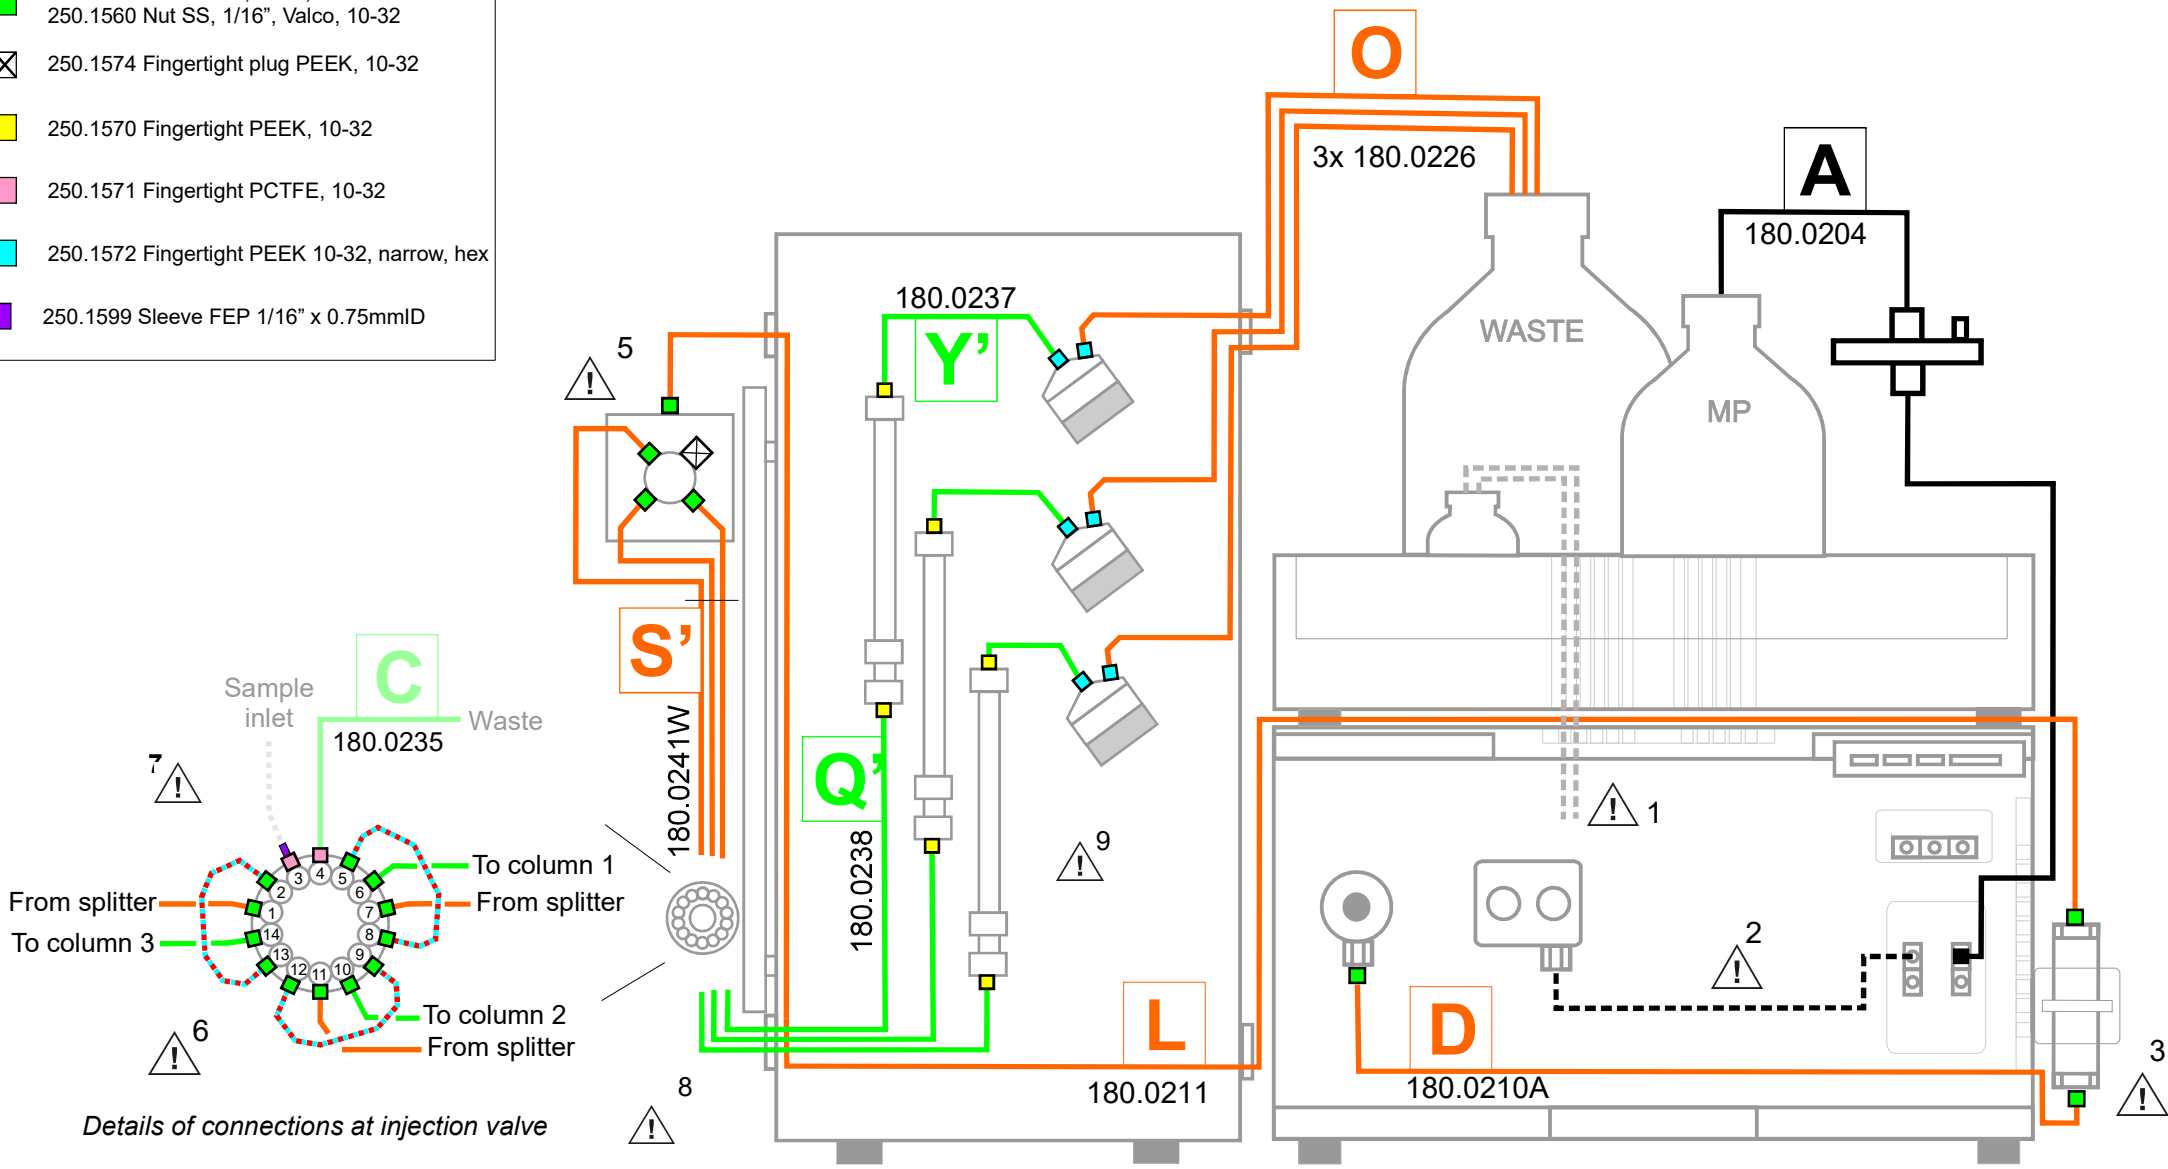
250.1560 Nut SS, 1/16", Valco, 10-32
250.1574 Fingertight plug PEEK, 10-32
250.1570 Fingertight PEEK, 10-32
250.1571 Fingertight PCTFE, 10-32
250.1572 Fingertight PEEK 10-32, narrow, hex
250.1599 Sleeve FEP 1/16" x 0.75mmID

O
3x 180.0226
A
180.0204
WASTE
MP
180.0237
Y'
5
S'
C
Sample inlet
Waste
180.0235
180.0241W
Q'
180.0238
9
1
7
To column 1
From splitter
From splitter
To column 3
To column 2
From splitter
3 4 5 2 6 1 7 14 8 13 9 12 11 10
6
8
2
L
D
180.0211
180.0210A
3
Details of connections at injection valve